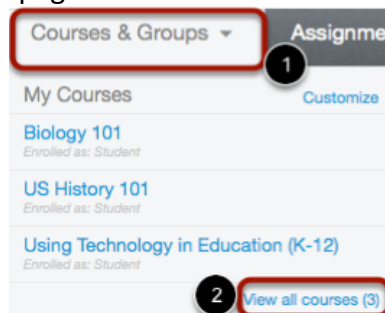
Courses & Groups ▾

Assignme

1

My Courses

Customize

Biology 101

Enrolled as: Student

US History 101

Enrolled as: Student

Using Technology in Education (K-12)

Enrolled as: Student

2

View all courses (3)